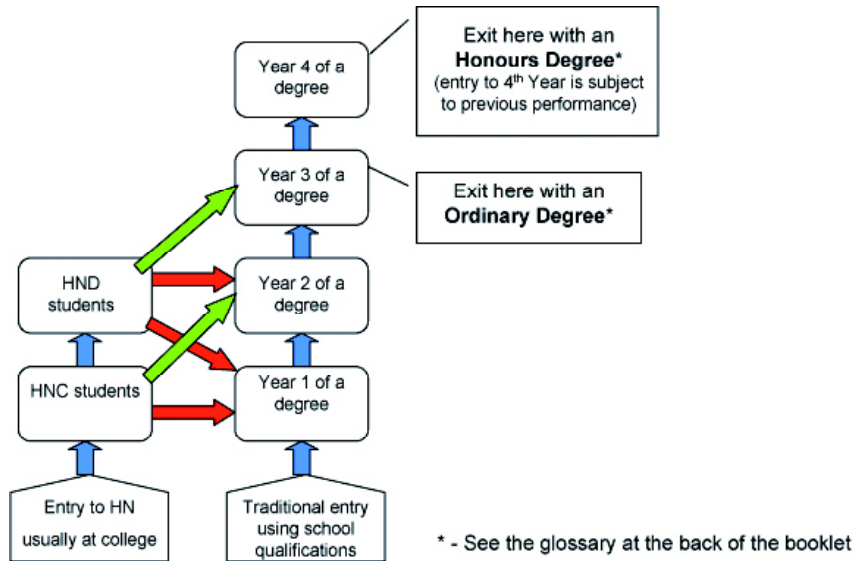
Exit here with an **Honours Degree*** (entry to 4$^{th}$ Year is subject to previous performance)

Year 4 of a degree

Year 3 of a degree

Exit here with an **Ordinary Degree***

HND students

Year 2 of a degree

HNC students

Year 1 of a degree

Entry to HN usually at college

Traditional entry using school qualifications

* - See the glossary at the back of the booklet